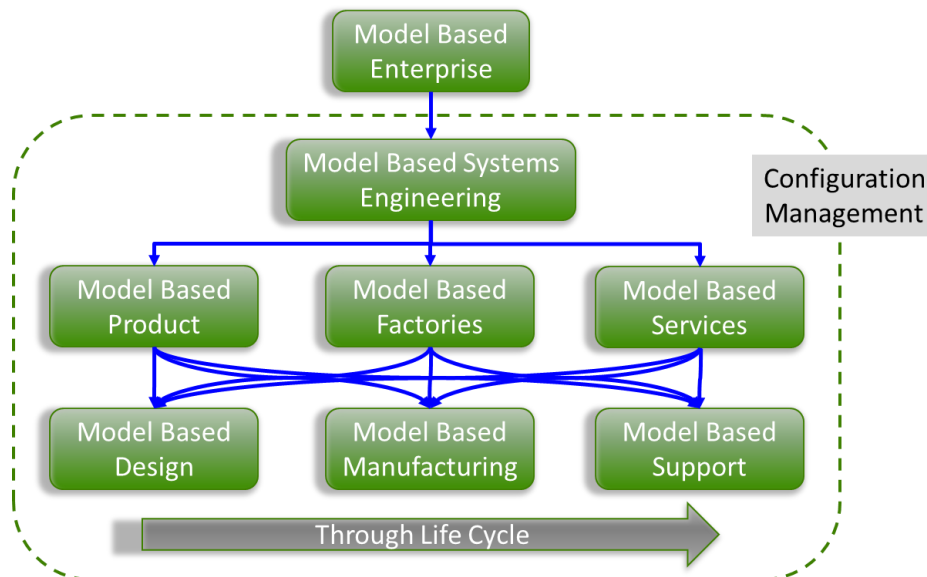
Model Based Enterprise

Model Based Systems Engineering

Configuration Management

Model Based Product

Model Based Factories

Model Based Services

Model Based Design

Model Based Manufacturing

Model Based Support

Through Life Cycle